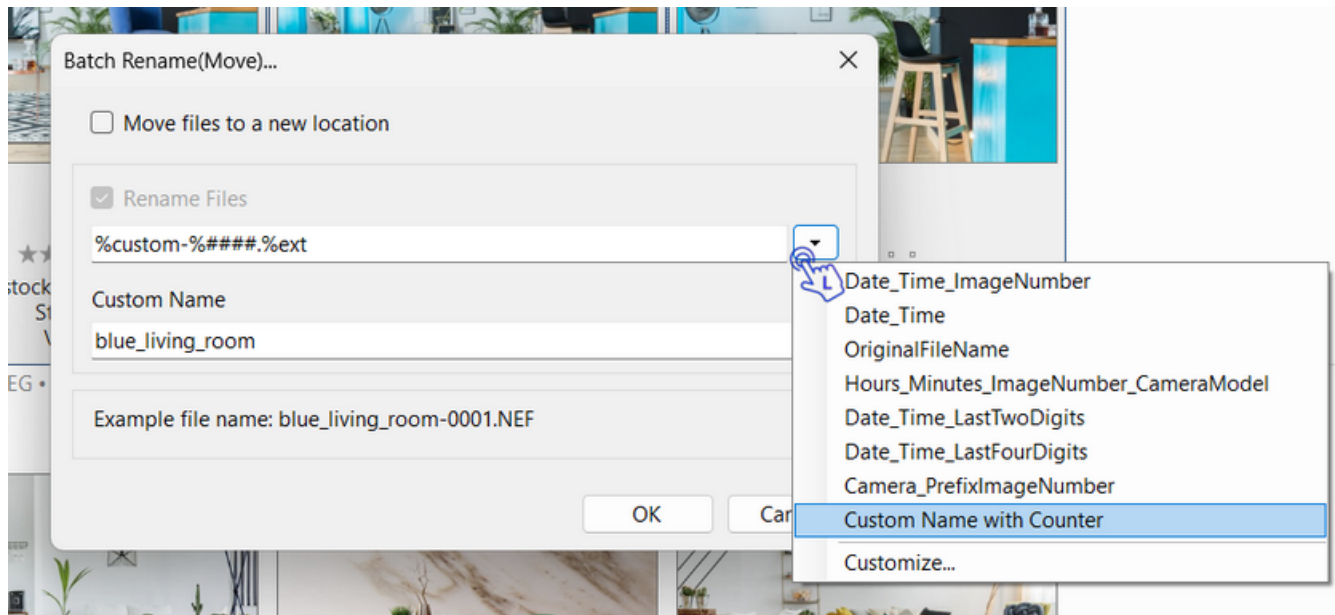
Batch Rename(Move)...

Move files to a new location

Rename Files

%custom-%####.%ext

Custom Name

blue_living_room

Example file name: blue_living_room-0001.NEF

OK

Car

Date_Time_ImageNumber
Date_Time
OriginalFileName
Hours_Minutes_ImageNumber_CameraModel
Date_Time_LastTwoDigits
Date_Time_LastFourDigits
Camera_PrefixImageNumber
Custom Name with Counter
Customize...

stock
St
V
EG •